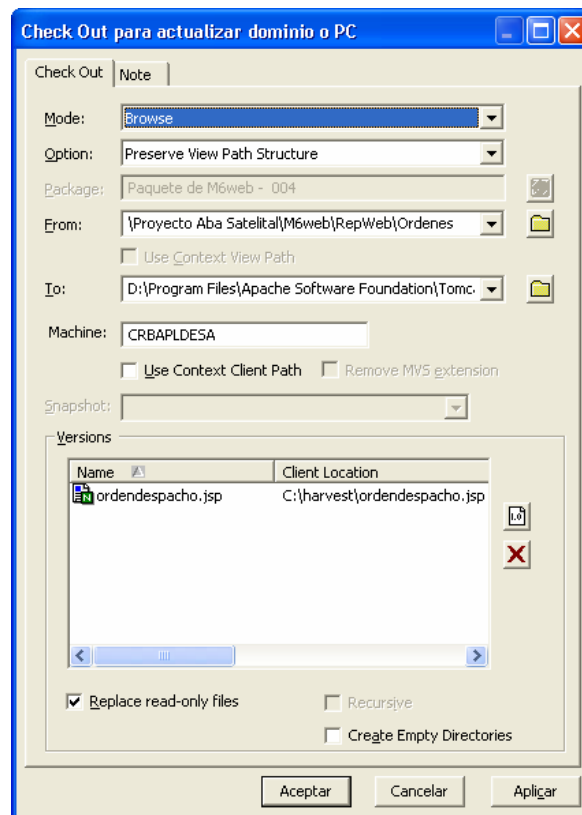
Check Out para actualizar dominio o PC

Check Out | Note

Mode: Browse

Option: Preserve View Path Structure

Package: Paquete de M6web - 004

From: \Proyecto Aba Satelital\M6web\RepWeb\Ordenes

Use Context View Path

To: D:\Program Files\Apache Software Foundation\Tomc

Machine: CRBAPLDESA

Use Context Client Path

Remove MVS extension

Snapshot:

Versions

| Name | Client Location |
|---|---|
| ordendespacho.jsp | C:\harvest\ordendespacho.jsp |

Replace read-only files

Recursive

Create Empty Directories

Aceptar

Cancelar

Aplicar